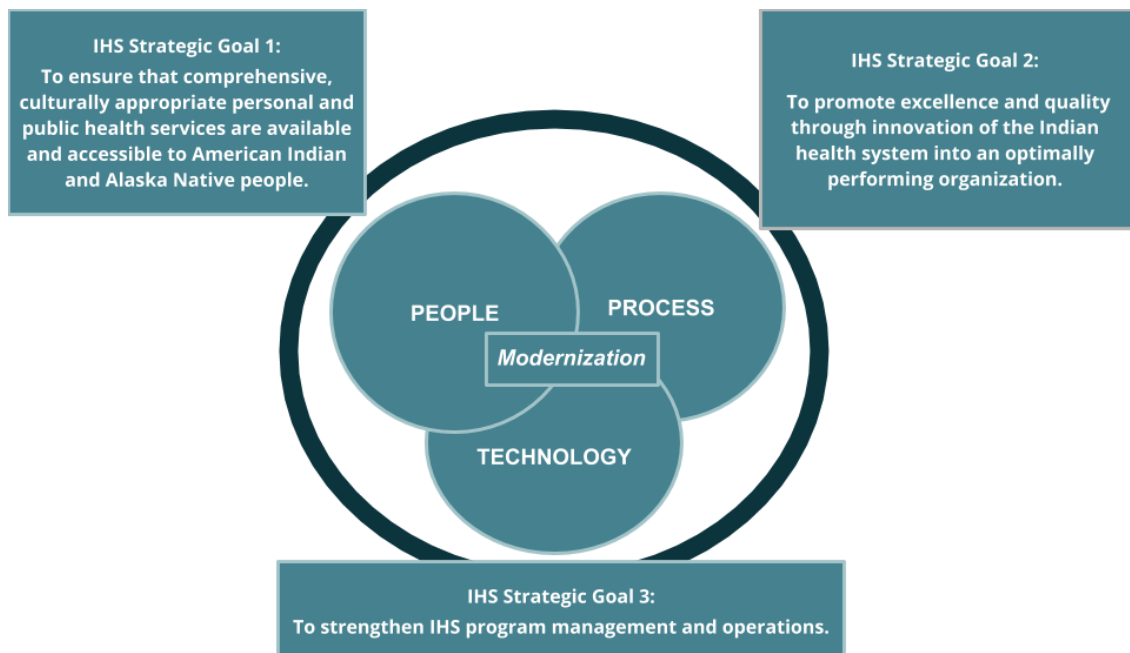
IHS Strategic Goal 1:
To ensure that comprehensive, culturally appropriate personal and public health services are available and accessible to American Indian and Alaska Native people.

IHS Strategic Goal 2:
To promote excellence and quality through innovation of the Indian health system into an optimally performing organization.

PEOPLE

PROCESS

Modernization

TECHNOLOGY

IHS Strategic Goal 3:
To strengthen IHS program management and operations.